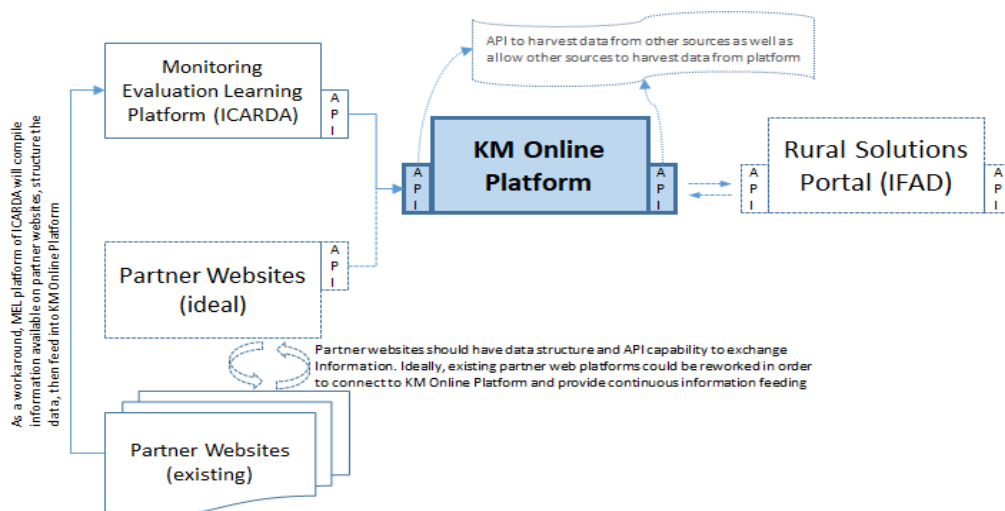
As a workaround, MEL platform of ICARDA will compile information available on partner websites, structure the data, then feed into KM Online Platform

Monitoring Evaluation Learning Platform (ICARDA)

A P I

API to harvest data from other sources as well as allow other sources to harvest data from platform

A P I

KM Online Platform

A P I

A P I

Rural Solutions Portal (IFAD)

A P I

Partner Websites (ideal)

A P I

Partner websites should have data structure and API capability to exchange Information. Ideally, existing partner web platforms could be reworked in order to connect to KM Online Platform and provide continuous information feeding

Partner Websites (existing)